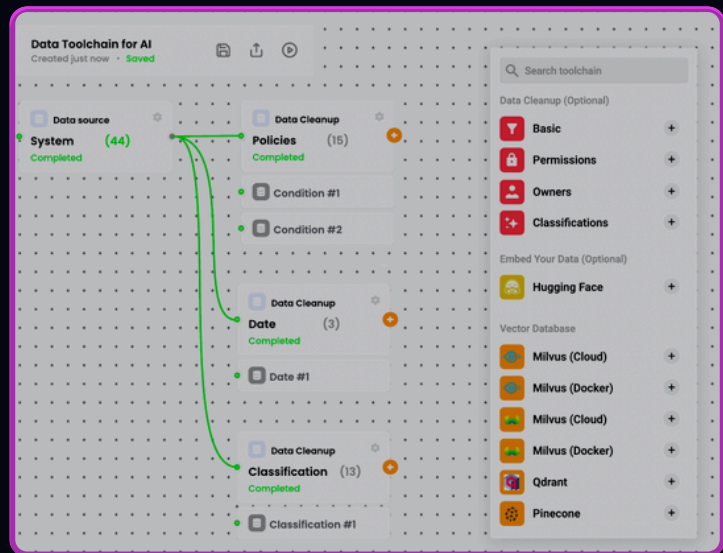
Data Toolchain for AI
Created just now • Saved

Data source
System (44)
Completed

Data Cleanup
Policies (15)
Completed

Condition #1

Condition #2

Data Cleanup
Date (3)
Completed

Date #1

Data Cleanup
Classification (13)
Completed

Classification #1

Search toolchain

Data Cleanup (Optional)
Basic
Permissions
Owners
Classifications

Embed Your Data (Optional)
Hugging Face

Vector Database
Milvus (Cloud)
Milvus (Docker)
Milvus (Cloud)
Milvus (Docker)
Qdrant
Pinecone